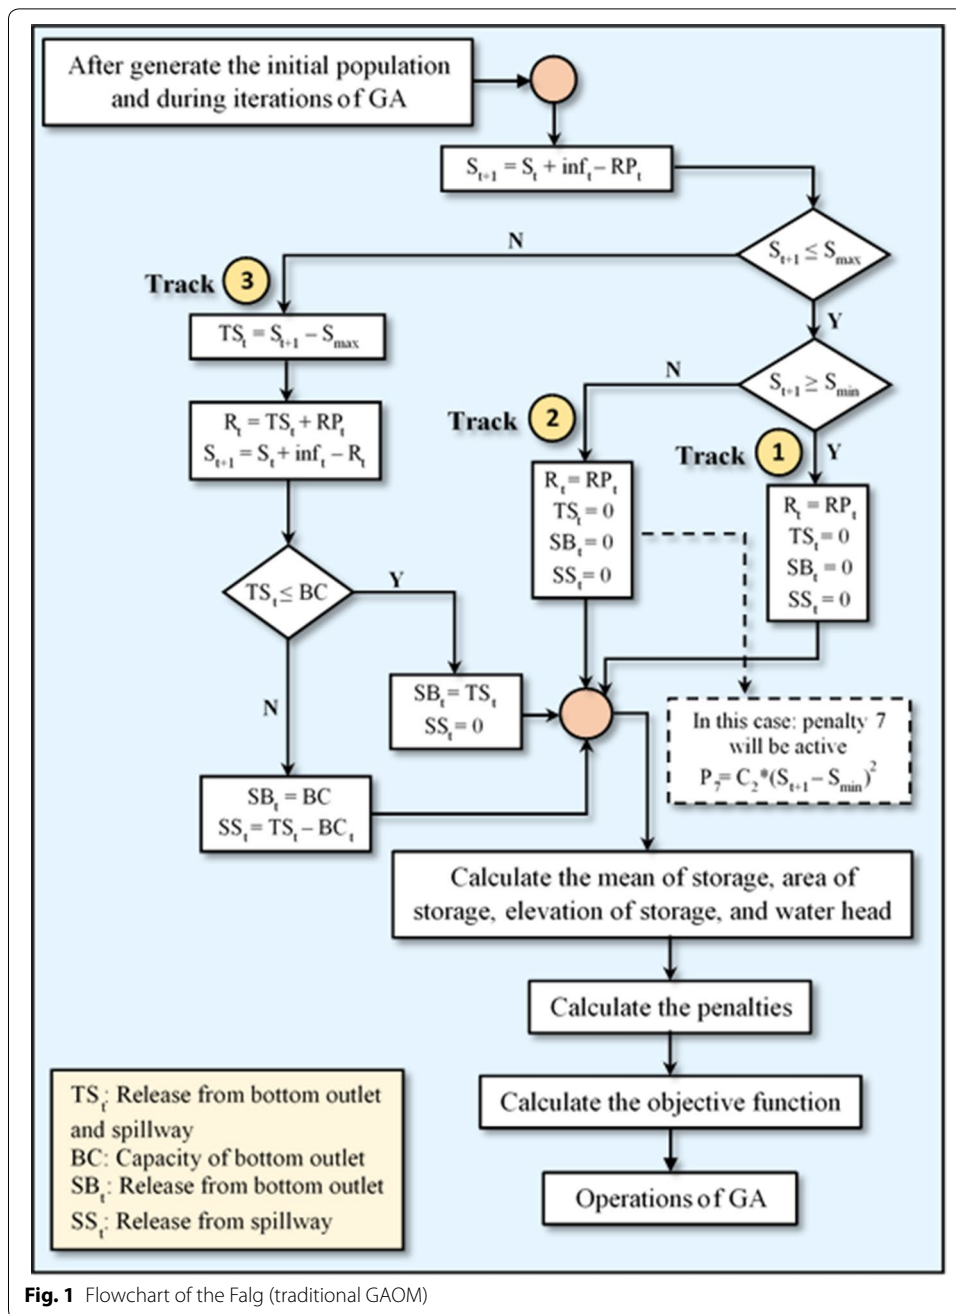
After generate the initial population and during iterations of GA

$S_{t+1} = S_t + inf_t - RP_t$

$S_{t+1} \leq S_{max}$

N

Y

Track 3

$TS_t = S_{t+1} - S_{max}$

$R_t = TS_t + RP_t$
$S_{t+1} = S_t + inf_t - R_t$

$S_{t+1} \geq S_{min}$

N

Y

Track 2

Track 1

$R_t = RP_t$
$TS_t = 0$
$SB_t = 0$
$SS_t = 0$

$R_t = RP_t$
$TS_t = 0$
$SB_t = 0$
$SS_t = 0$

$TS_t \leq BC$

Y

N

$SB_t = TS_t$
$SS_t = 0$

In this case: penalty 7 will be active
$P_7 = C_2 * (S_{t+1} - S_{min})^2$

$SB_t = BC$
$SS_t = TS_t - BC_t$

Calculate the mean of storage, area of storage, elevation of storage, and water head

Calculate the penalties

Calculate the objective function

Operations of GA

$TS_t$: Release from bottom outlet and spillway
BC: Capacity of bottom outlet
$SB_t$: Release from bottom outlet
$SS_t$: Release from spillway

Fig. 1 Flowchart of the Falg (traditional GAOM)